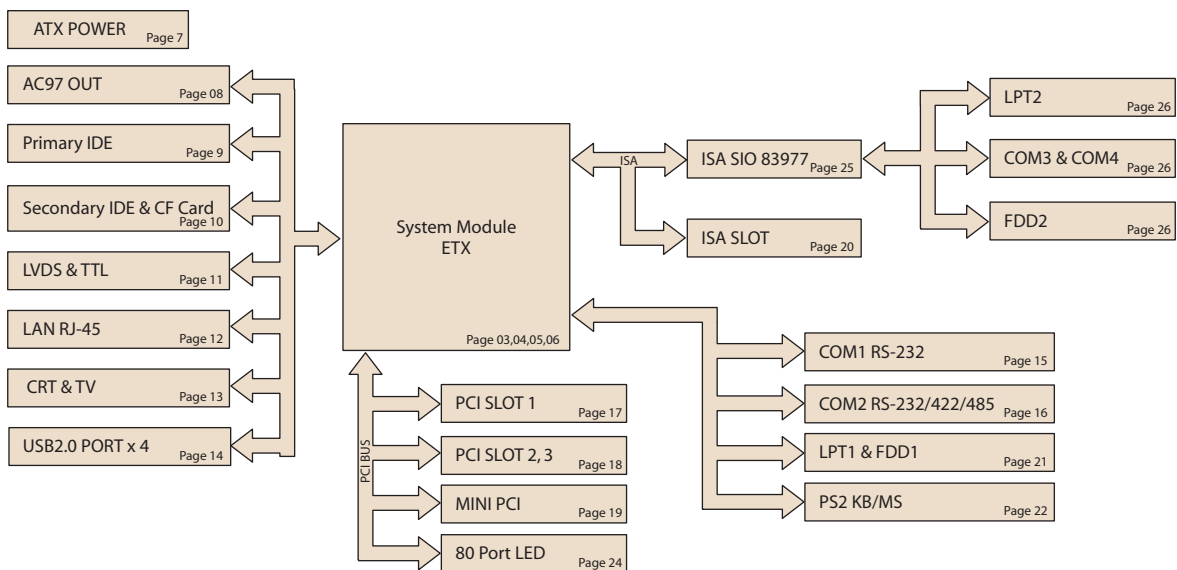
ATX POWER Page 7

AC97 OUT Page 08

Primary IDE Page 9

Secondary IDE & CF Card Page 10

LVDS & TTL Page 11

LAN RJ-45 Page 12

CRT & TV Page 13

USB2.0 PORT x 4 Page 14

System Module ETX

Page 03,04,05,06

ISA

ISA SIO 83977 Page 25

ISA SLOT Page 20

LPT2 Page 26

COM3 & COM4 Page 26

FDD2 Page 26

COM1 RS-232 Page 15

COM2 RS-232/422/485 Page 16

LPT1 & FDD1 Page 21

PS2 KB/MS Page 22

PCI BUS

PCI SLOT 1 Page 17

PCI SLOT 2, 3 Page 18

MINI PCI Page 19

80 Port LED Page 24